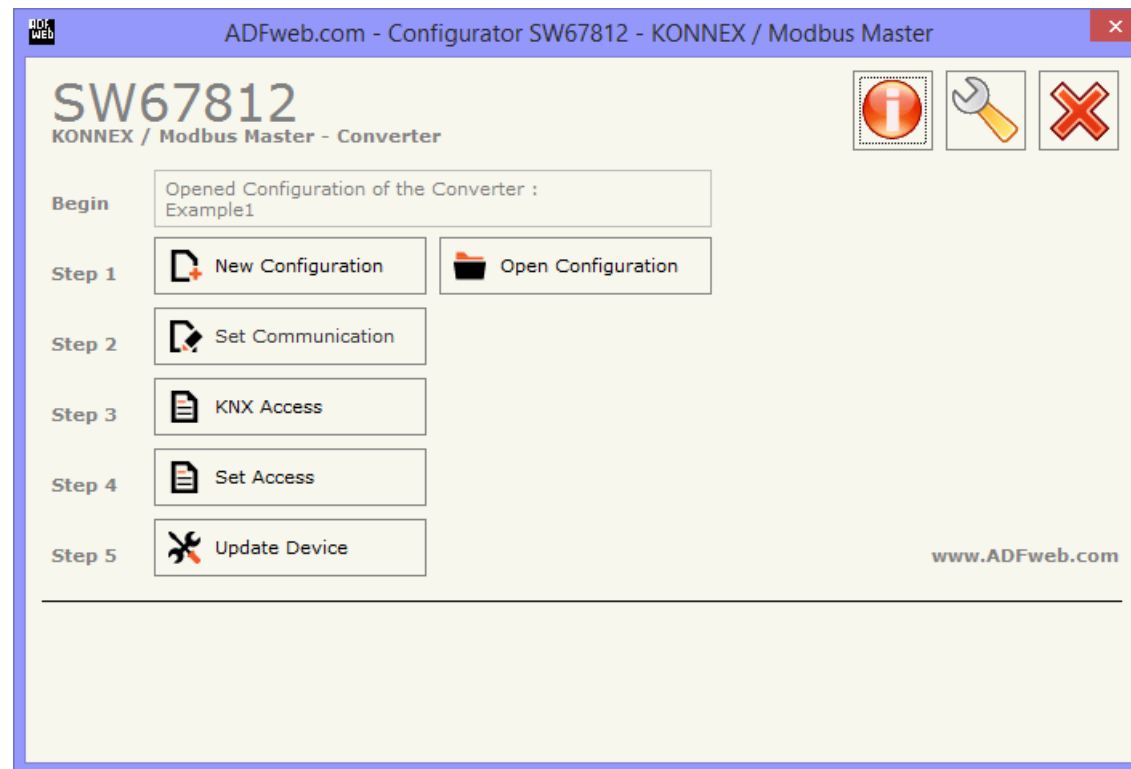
ADF web

ADFweb.com - Configurator SW67812 - KONNEX / Modbus Master

×

SW67812
KONNEX / Modbus Master - Converter

Begin

Opened Configuration of the Converter :
Example1

Step 1

New Configuration

Open Configuration

Step 2

Set Communication

Step 3

KNX Access

Step 4

Set Access

Step 5

Update Device

www.ADFweb.com